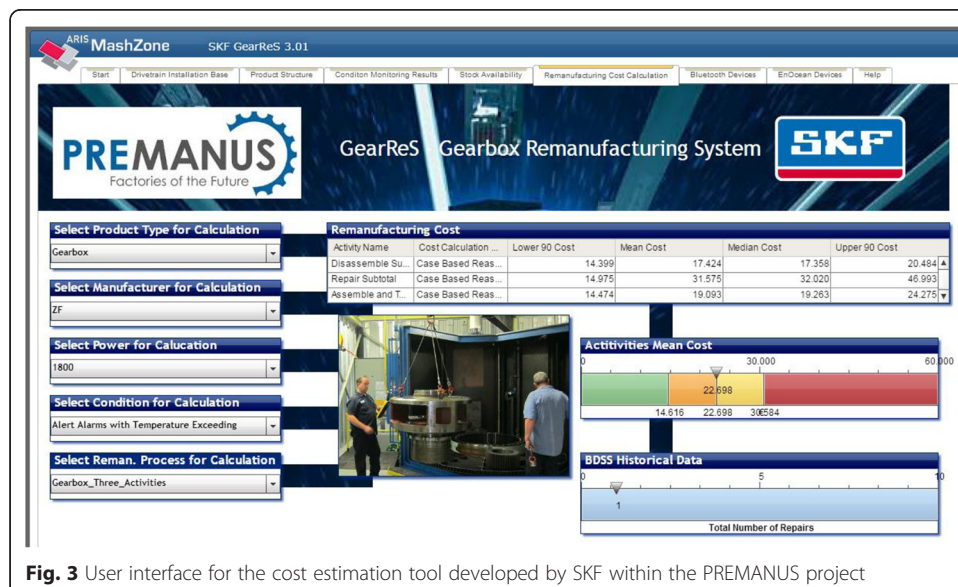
ARIS MashZone SKF GearReS 3.01

Start | Drivetrain Installation Base | Product Structure | Conditon Monitoring Results | Stock Availability | Remanufacturing Cost Calculation | Bluetooth Devices | EnOcean Devices | Help

PREMANUS
Factories of the Future

GearReS - Gearbox Remanufacturing System

SKF

Select Product Type for Calculation
Gearbox

Select Manufacturer for Calculation
ZF

Select Power for Calucation
1800

Select Condition for Calculation
Alert Alarms with Temperature Exceeding

Select Reman. Process for Calculation
Gearbox_Three_Activities

Remanufacturing Cost

| Activity Name | Cost Calculation ... | Lower 90 Cost | Mean Cost | Median Cost | Upper 90 Cost |
|---|---|---|---|---|---|
| Disassemble Su... | Case Based Reas... | 14.399 | 17.424 | 17.358 | 20.484 |
| Repair Subtotal | Case Based Reas... | 14.975 | 31.575 | 32.020 | 46.993 |
| Assemble and T... | Case Based Reas... | 14.474 | 19.093 | 19.263 | 24.275 |

Acitivities Mean Cost
0 30.000 60.000
22.698
14.616 22.698 30.584

BDSS Historical Data
0 5 10
1
Total Number of Repairs

Fig. 3 User interface for the cost estimation tool developed by SKF within the PREMANUS project